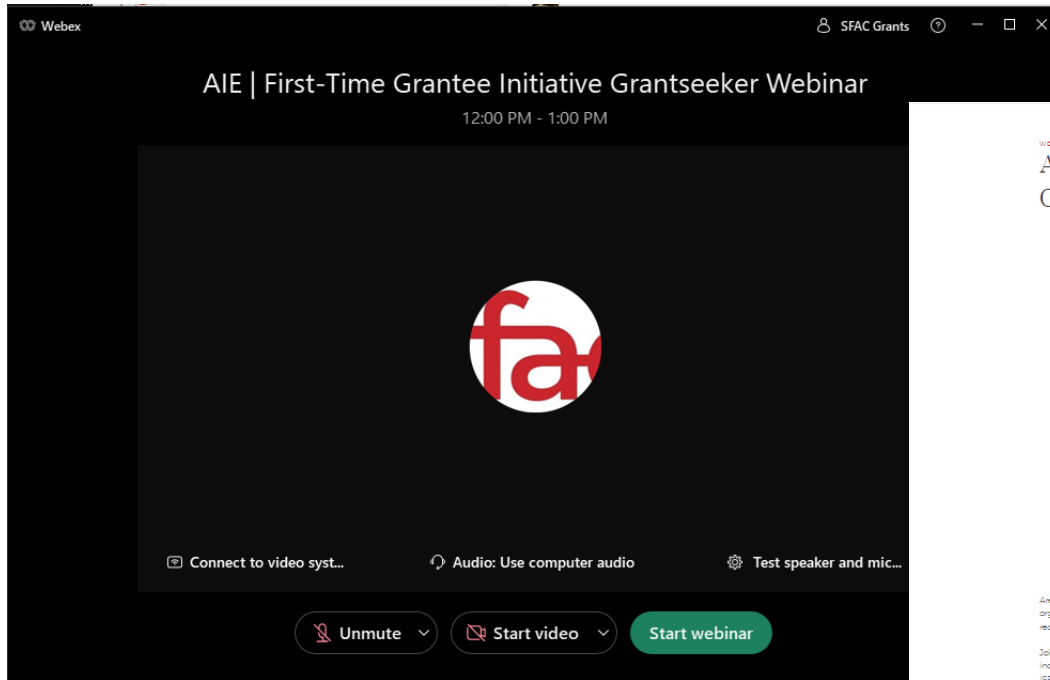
Webex

SFAC Grants

AIE | First-Time Grantee Initiative Grantseeker Webinar

12:00 PM - 1:00 PM

fa

Connect to video syst...

Audio: Use computer audio

Test speaker and mic...

Unmute

Start video

Start webinar

A

C

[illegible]